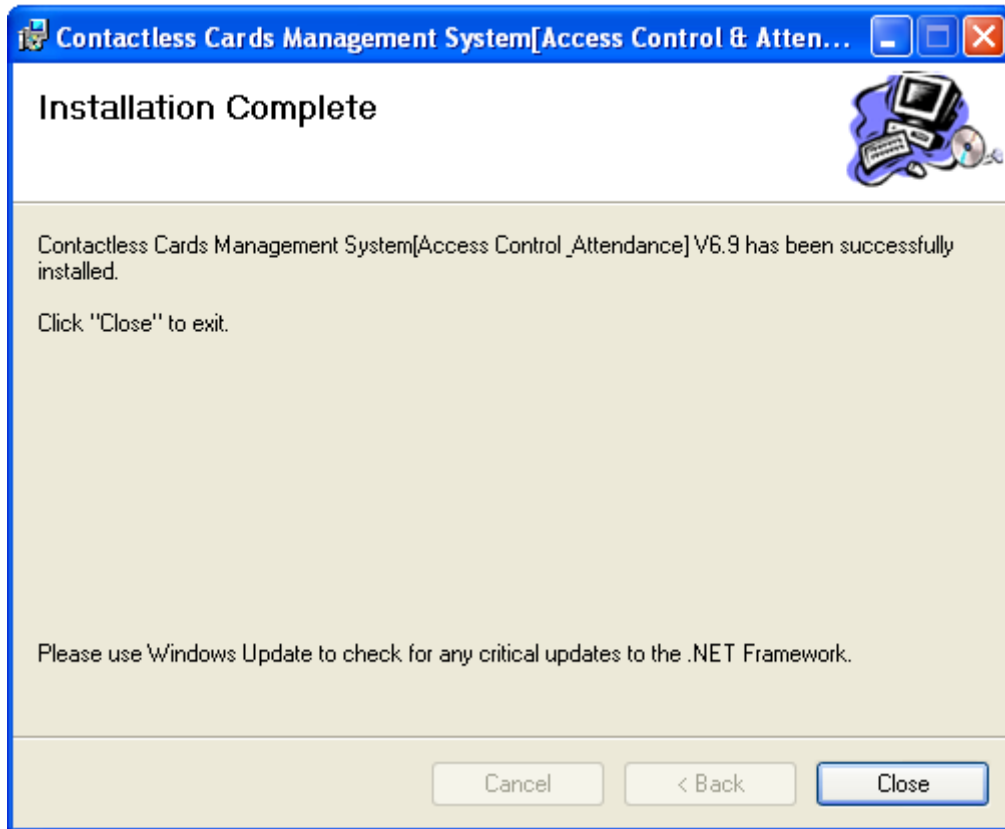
Contactless Cards Management System[Access Control & Atten...

Installation Complete

Contactless Cards Management System[Access Control _Attendance] V6.9 has been successfully installed.

Click "Close" to exit.

Please use Windows Update to check for any critical updates to the .NET Framework.

Cancel
< Back
Close